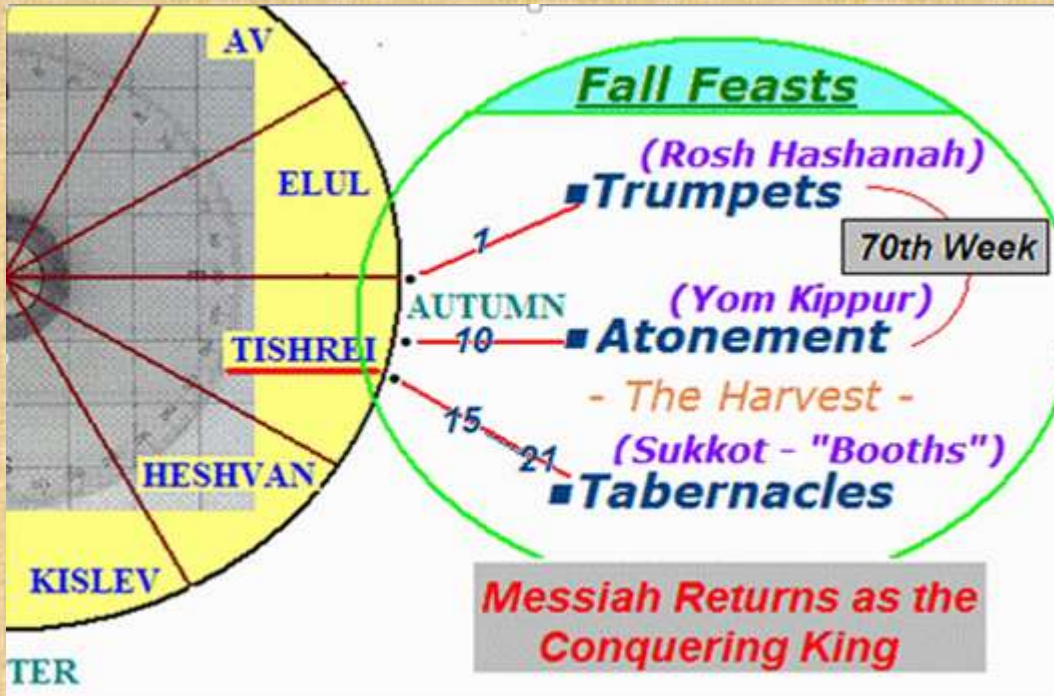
AV

ELUL

AUTUMN

TISHREI

HESHVAN

KISLEV

TER

Fall Feasts

(Rosh Hashanah)
Trumpets

1

70th Week

(Yom Kippur)
10
Atonement

- The Harvest -

15
21
(Sukkot - "Booths")
Tabernacles

Messiah Returns as the Conquering King